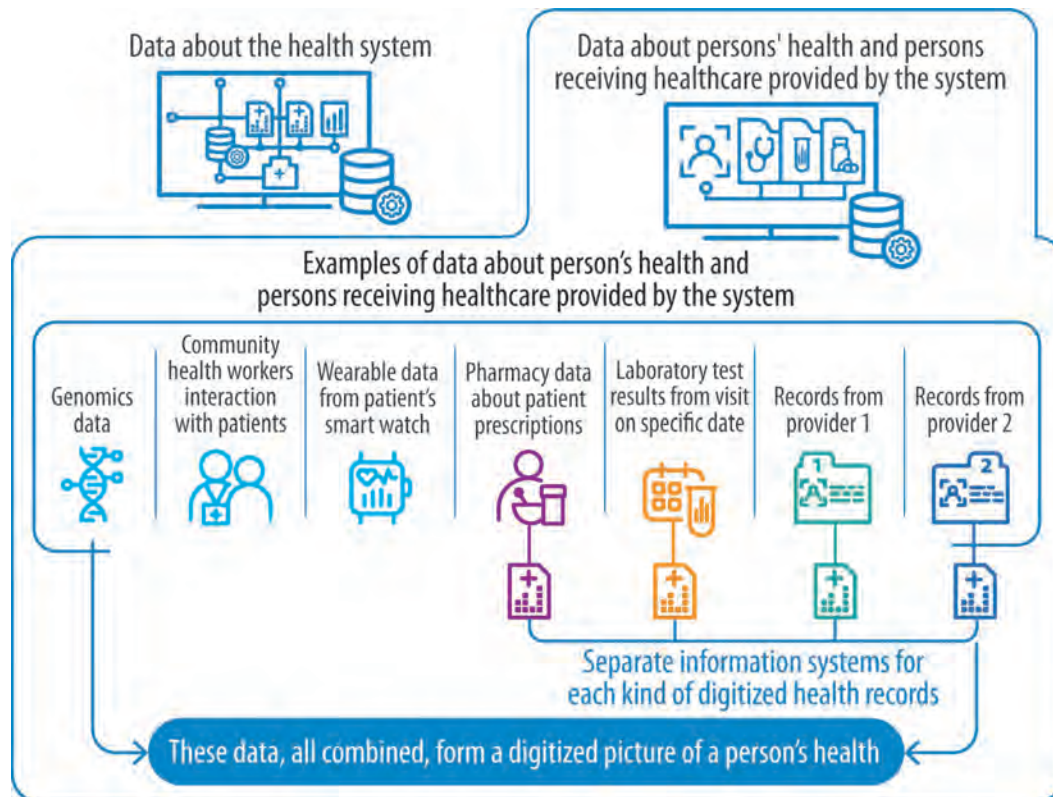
Data about the health system

Data about persons' health and persons receiving healthcare provided by the system

Examples of data about person's health and persons receiving healthcare provided by the system

Genomics data

Community health workers interaction with patients

Wearable data from patient's smart watch

Pharmacy data about patient prescriptions

Laboratory test results from visit on specific date

Records from provider 1

Records from provider 2

1

2

Separate information systems for each kind of digitized health records

These data, all combined, form a digitized picture of a person's health